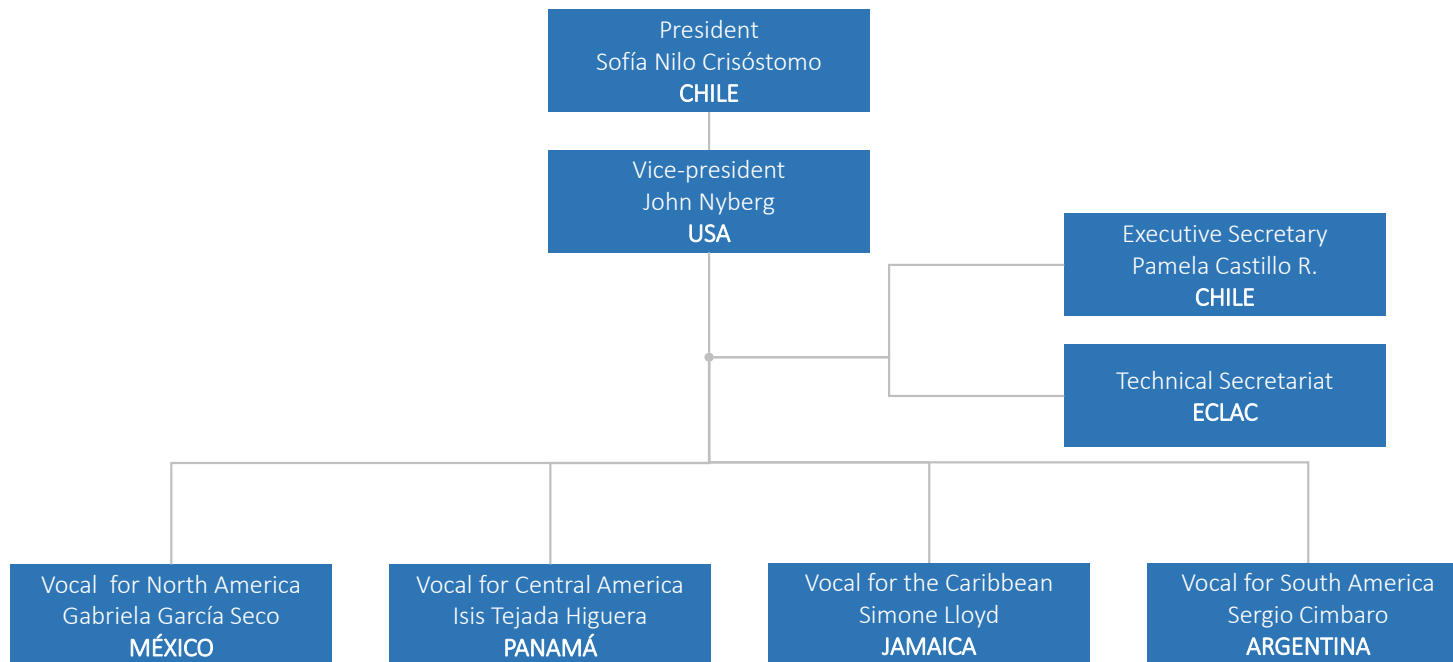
President
Sofía Nilo Crisóstomo
CHILE

Vice-president
John Nyberg
USA

Executive Secretary
Pamela Castillo R.
CHILE

Technical Secretariat
ECLAC

Vocal for North America
Gabriela García Seco
MÉXICO

Vocal for Central America
Isis Tejada Higuera
PANAMÁ

Vocal for the Caribbean
Simone Lloyd
JAMAICA

Vocal for South America
Sergio Cimbaro
ARGENTINA